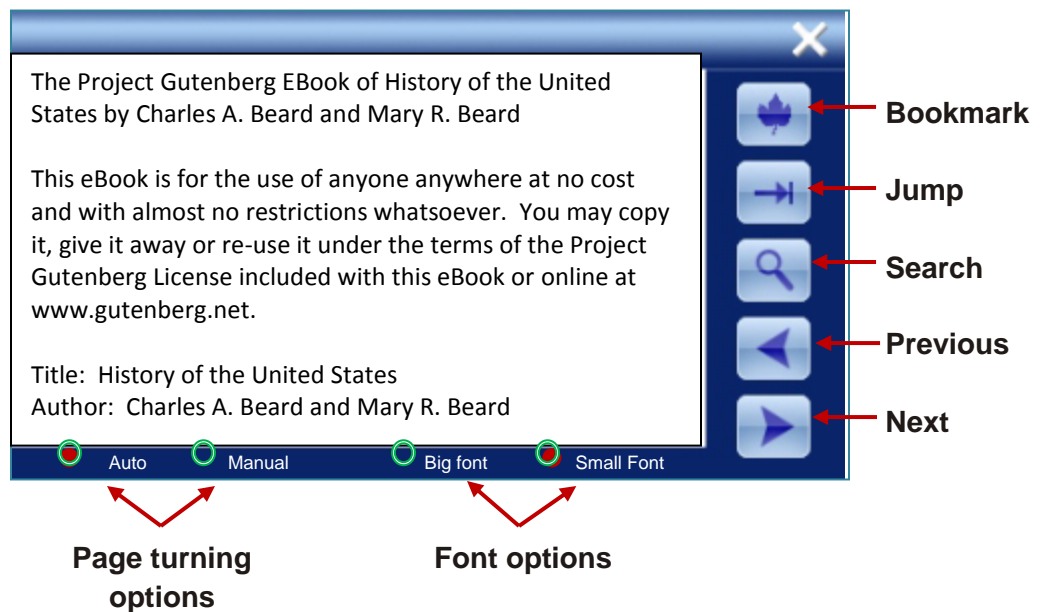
The Project Gutenberg EBook of History of the United States by Charles A. Beard and Mary R. Beard

This eBook is for the use of anyone anywhere at no cost and with almost no restrictions whatsoever. You may copy it, give it away or re-use it under the terms of the Project Gutenberg License included with this eBook or online at www.gutenberg.net.

Title: History of the United States
Author: Charles A. Beard and Mary R. Beard

Auto Manual Big font Small Font

Bookmark
Jump
Search
Previous
Next

Page turning options

Font options